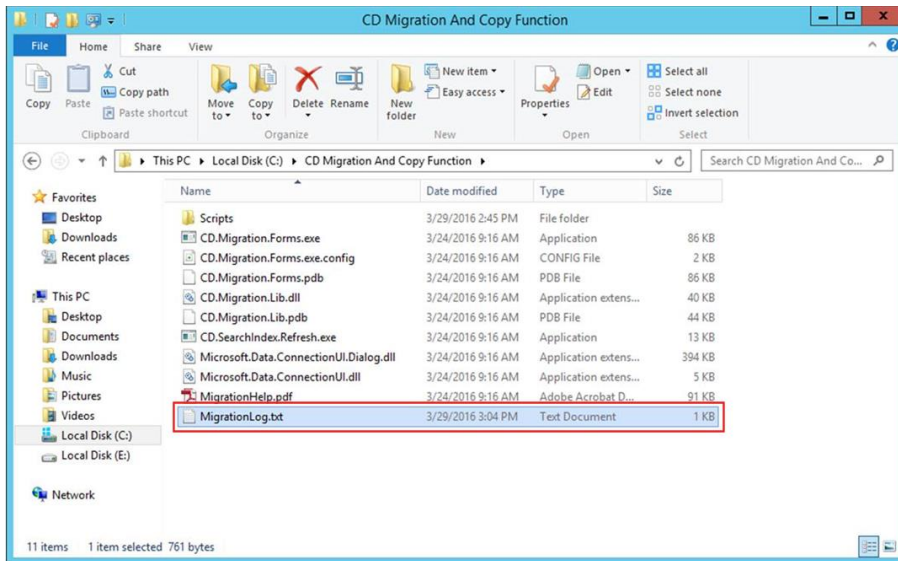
CD Migration And Copy Function

File Home Share View

Copy Paste Cut Copy path Paste shortcut Clipboard

Move to Copy to Delete Rename Organize

New folder New item Easy access New

Properties Open Edit Open

Select all Select none Invert selection Select

This PC ▸ Local Disk (C:) ▸ CD Migration And Copy Function ▸

Search CD Migration And Co...

Favorites
Desktop
Downloads
Recent places

This PC
Desktop
Documents
Downloads
Music
Pictures
Videos
Local Disk (C:)
Local Disk (E:)

Network

| Name | Date modified | Type | Size |
|---|---|---|---|
| Scripts | 3/29/2016 2:45 PM | File folder | |
| CD.Migration.Forms.exe | 3/24/2016 9:16 AM | Application | 86 KB |
| CD.Migration.Forms.exe.config | 3/24/2016 9:16 AM | CONFIG File | 2 KB |
| CD.Migration.Forms.pdb | 3/24/2016 9:16 AM | PDB File | 86 KB |
| CD.Migration.Lib.dll | 3/24/2016 9:16 AM | Application extens... | 40 KB |
| CD.Migration.Lib.pdb | 3/24/2016 9:16 AM | PDB File | 44 KB |
| CD.SearchIndex.Refresh.exe | 3/24/2016 9:16 AM | Application | 13 KB |
| Microsoft.Data.ConnectionUI.Dialog.dll | 3/24/2016 9:16 AM | Application extens... | 394 KB |
| Microsoft.Data.ConnectionUI.dll | 3/24/2016 9:16 AM | Application extens... | 5 KB |
| MigrationHelp.pdf | 3/24/2016 9:16 AM | Adobe Acrobat D... | 91 KB |
| MigrationLog.txt | 3/29/2016 3:04 PM | Text Document | 1 KB |

11 items 1 item selected 761 bytes